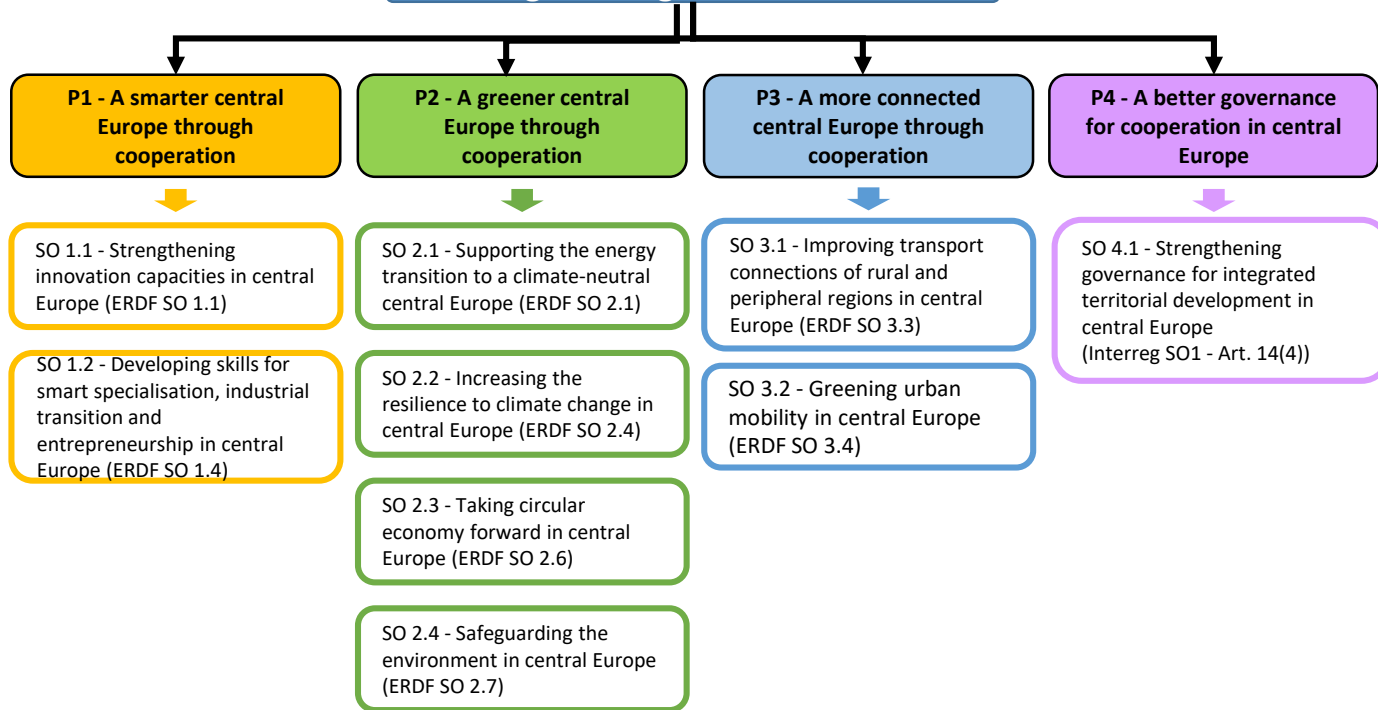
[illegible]

P1 - A smarter central Europe through cooperation

SO 1.1 - Strengthening innovation capacities in central Europe (ERDF SO 1.1)

SO 1.2 - Developing skills for smart specialisation, industrial transition and entrepreneurship in central Europe (ERDF SO 1.4)

P2 - A greener central Europe through cooperation

SO 2.1 - Supporting the energy transition to a climate-neutral central Europe (ERDF SO 2.1)

SO 2.2 - Increasing the resilience to climate change in central Europe (ERDF SO 2.4)

SO 2.3 - Taking circular economy forward in central Europe (ERDF SO 2.6)

SO 2.4 - Safeguarding the environment in central Europe (ERDF SO 2.7)

P3 - A more connected central Europe through cooperation

SO 3.1 - Improving transport connections of rural and peripheral regions in central Europe (ERDF SO 3.3)

SO 3.2 - Greening urban mobility in central Europe (ERDF SO 3.4)

P4 - A better governance for cooperation in central Europe

SO 4.1 - Strengthening governance for integrated territorial development in central Europe (Interreg SO1 - Art. 14(4))